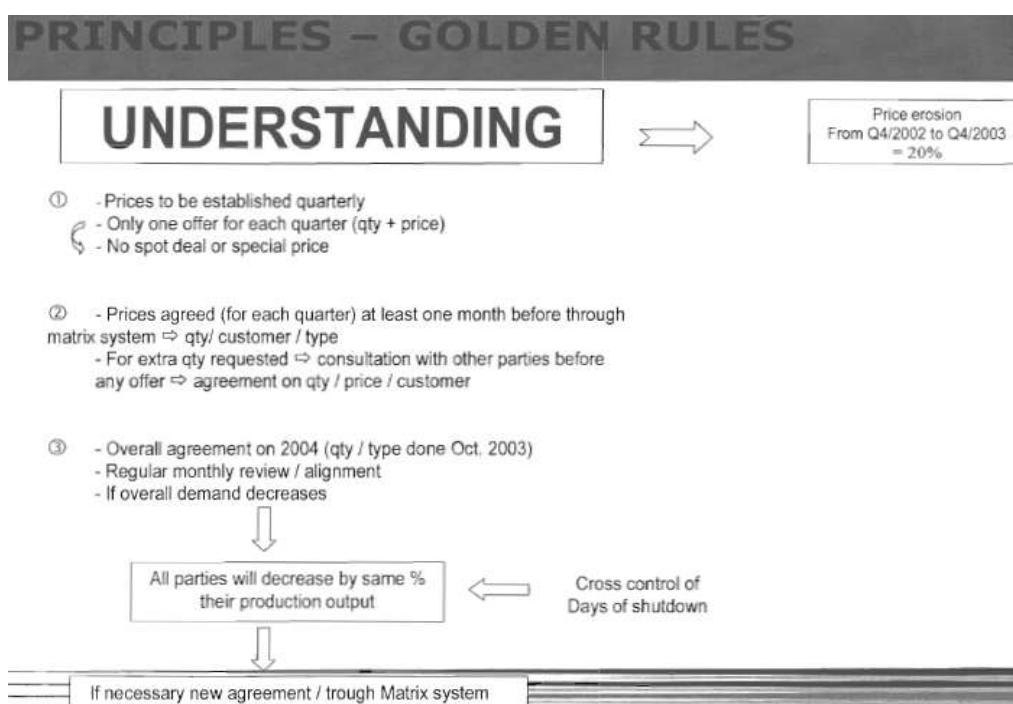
PRINCIPLES – GOLDEN RULES

UNDERSTANDING

Price erosion
From Q4/2002 to Q4/2003
= 20%

① - Prices to be established quarterly
- Only one offer for each quarter (qty + price)
- No spot deal or special price

② - Prices agreed (for each quarter) at least one month before through matrix system ⇨ qty/ customer / type
- For extra qty requested ⇨ consultation with other parties before any offer ⇨ agreement on qty / price / customer

③ - Overall agreement on 2004 (qty / type done Oct. 2003)
- Regular monthly review / alignment
- If overall demand decreases

All parties will decrease by same % their production output

Cross control of Days of shutdown

If necessary new agreement / trough Matrix system